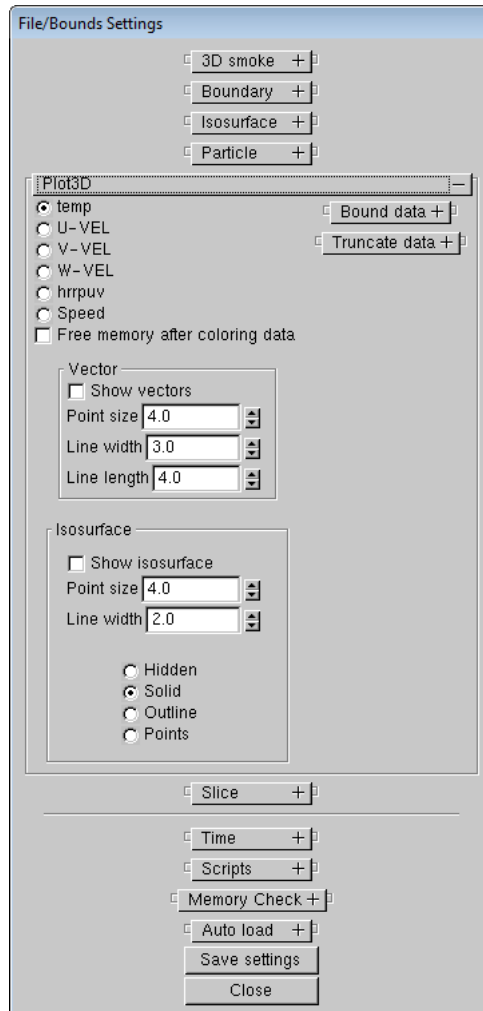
File/Bounds Settings

3D smoke +

Boundary +

Isosurface +

Particle +

Plot3D −

temp
U-VEL
V-VEL
W-VEL
hrrpuv
Speed
Free memory after coloring data

Bound data +

Truncate data +

Vector
Show vectors
Point size 4.0
Line width 3.0
Line length 4.0

Isosurface
Show isosurface
Point size 4.0
Line width 2.0

Hidden
Solid
Outline
Points

Slice +

Time +

Scripts +

Memory Check +

Auto load +

Save settings

Close